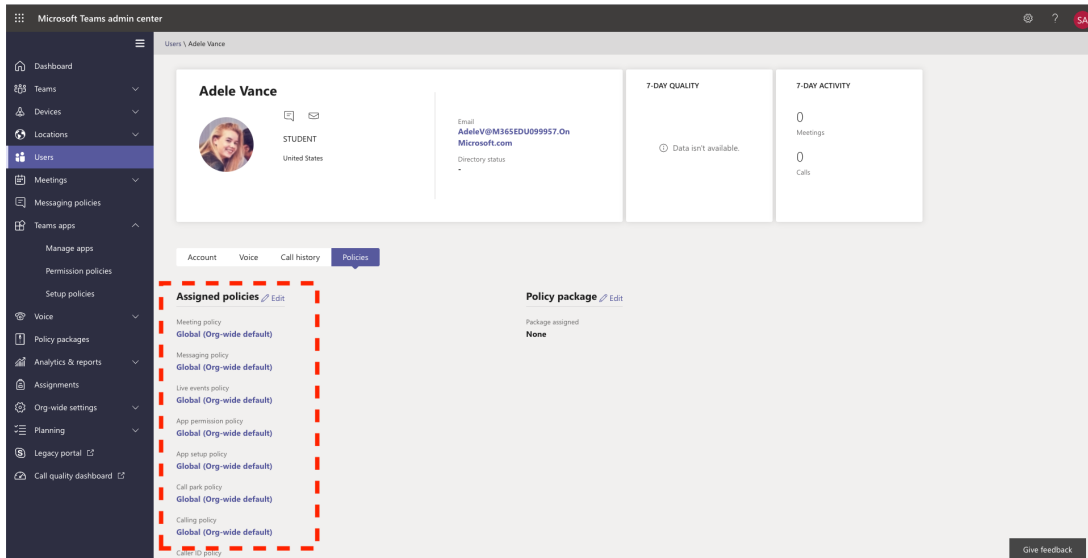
Microsoft Teams admin center

SA

Dashboard
Teams
Devices
Locations
Users
Meetings
Messaging policies
Teams apps
Manage apps
Permission policies
Setup policies
Voice
Policy packages
Analytics & reports
Assignments
Org-wide settings
Planning
Legacy portal
Call quality dashboard

Users \ Adele Vance

Adele Vance

STUDENT

United States

Email
AdeleV@M365EDU099957.OnMicrosoft.com

Directory status
-

7-DAY QUALITY

Data isn't available.

7-DAY ACTIVITY

0
Meetings

0
Calls

Account
Voice
Call history
Policies

Assigned policies Edit

Meeting policy
Global (Org-wide default)

Messaging policy
Global (Org-wide default)

Live events policy
Global (Org-wide default)

App permission policy
Global (Org-wide default)

App setup policy
Global (Org-wide default)

Call park policy
Global (Org-wide default)

Calling policy
Global (Org-wide default)

Caller ID policy

Policy package Edit

Package assigned
None

Give feedback